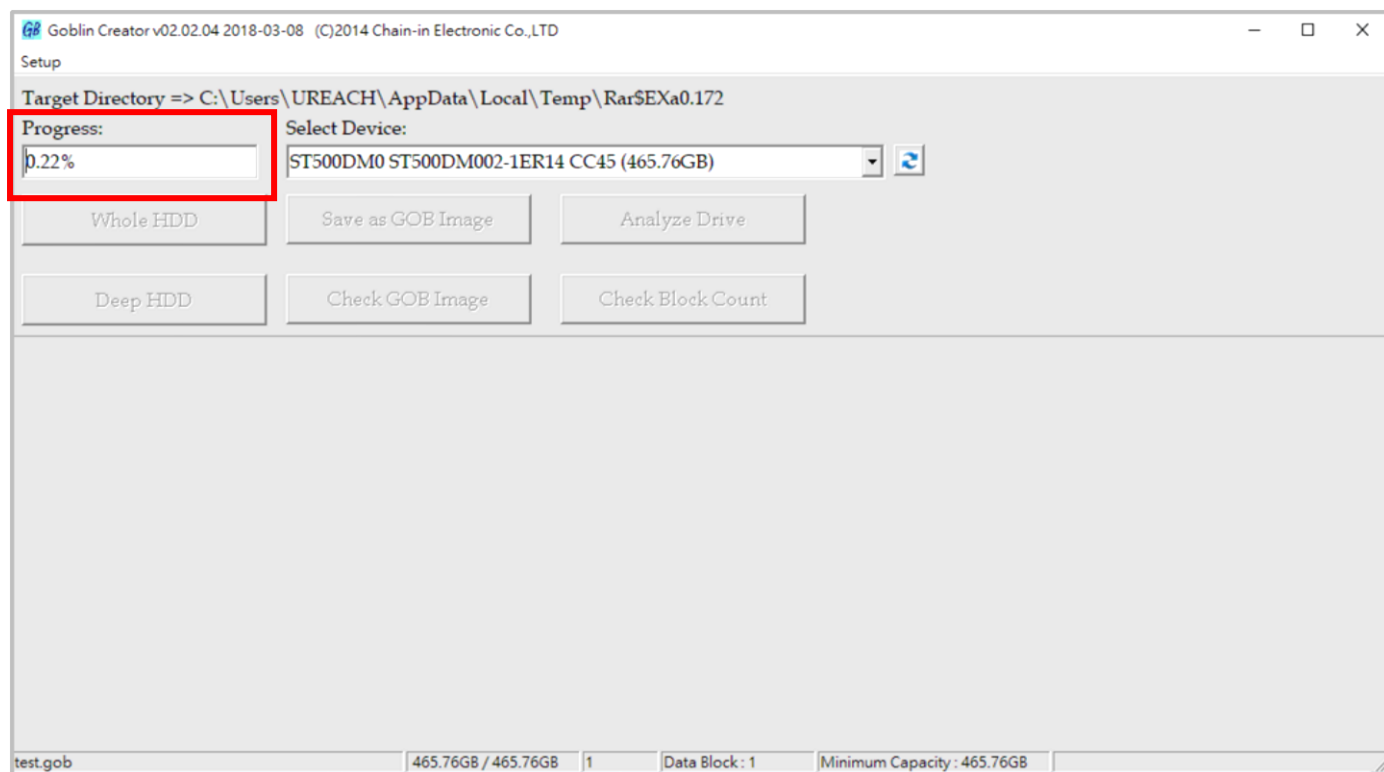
GB Goblin Creator v02.02.04 2018-03-08 (C)2014 Chain-in Electronic Co.,LTD
Setup

Target Directory => C:\Users\UREACH\AppData\Local\Temp\Rar$EXa0.172

Progress:
0.22%

Select Device:
ST500DM0 ST500DM002-1ER14 CC45 (465.76GB)

Whole HDD
Save as GOB Image
Analyze Drive
Deep HDD
Check GOB Image
Check Block Count

test.gob | 465.76GB / 465.76GB | 1 | Data Block : 1 | Minimum Capacity : 465.76GB